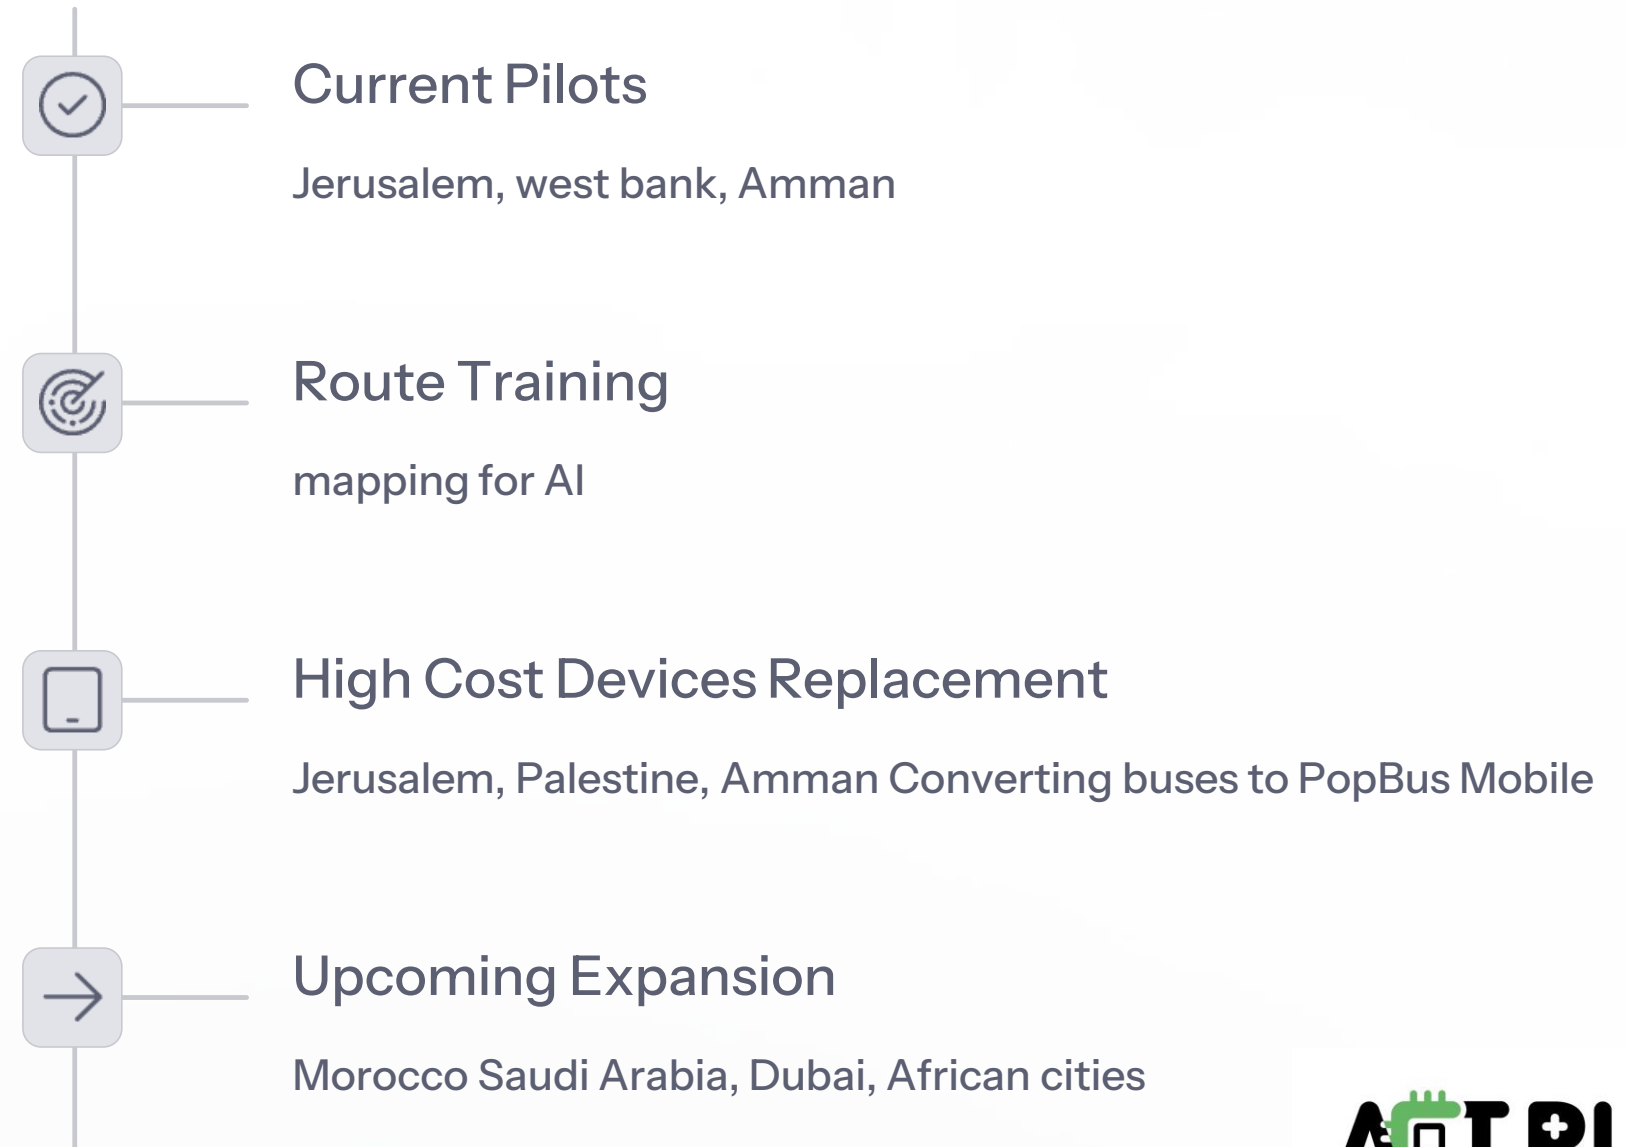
Current Pilots

Jerusalem, west bank, Amman

Route Training

mapping for AI

High Cost Devices Replacement

Jerusalem, Palestine, Amman Converting buses to PopBus Mobile

Upcoming Expansion

Morocco Saudi Arabia, Dubai, African cities

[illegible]